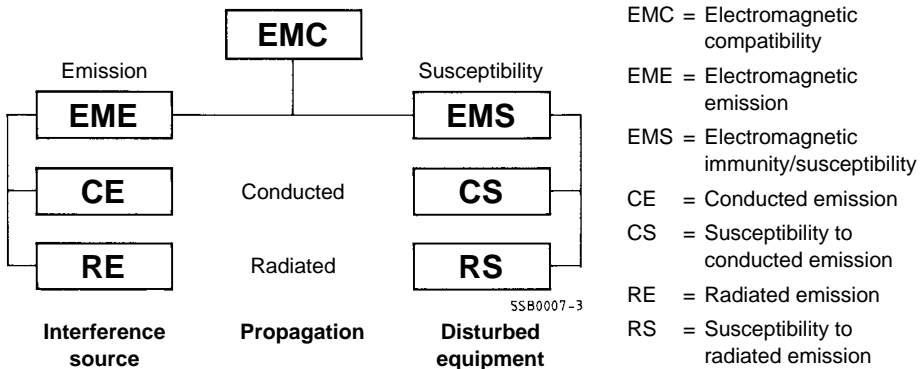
EMC

Emission

Susceptibility

EME

EMS

CE

Conducted

CS

RE

Radiated

RS

SSB0007-3

Interference source

Propagation

Disturbed equipment

EMC = Electromagnetic compatibility

EME = Electromagnetic emission

EMS = Electromagnetic immunity/susceptibility

CE = Conducted emission

CS = Susceptibility to conducted emission

RE = Radiated emission

RS = Susceptibility to radiated emission